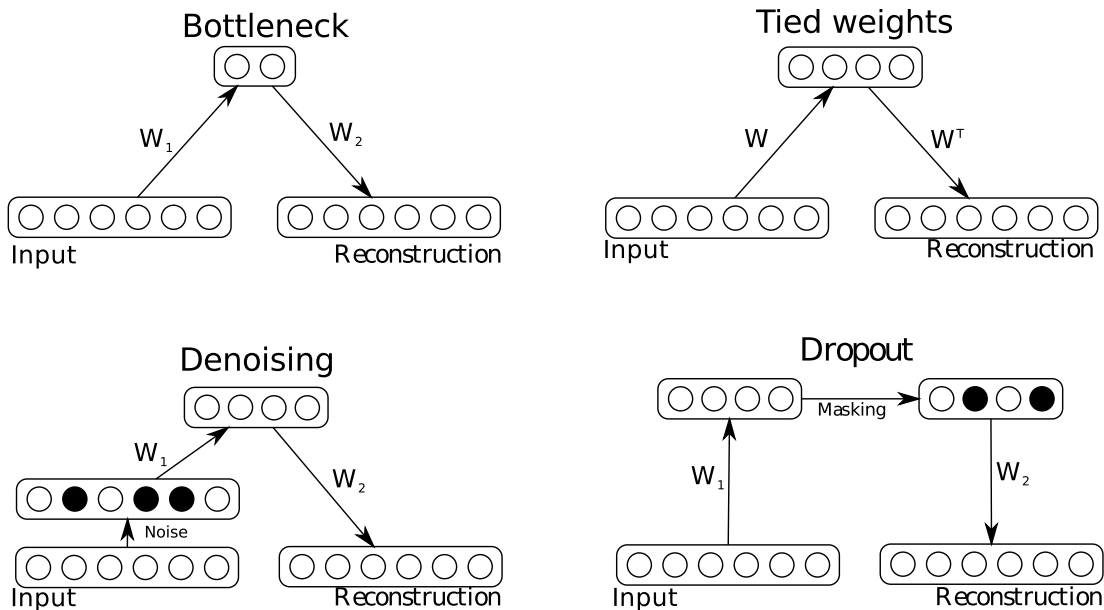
Bottleneck

$W_1$

$W_2$

Input

Reconstruction

Tied weights

W

$W^T$

Input

Reconstruction

Denoising

$W_1$

$W_2$

Noise

Input

Reconstruction

Dropout

Masking

$W_1$

$W_2$

Input

Reconstruction